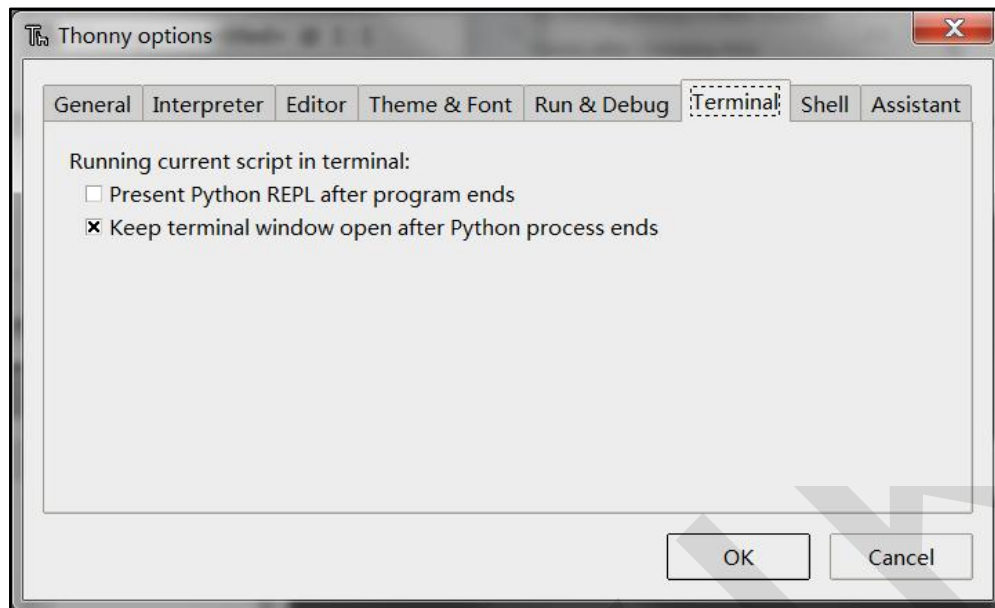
Thonny options

General | Interpreter | Editor | Theme & Font | Run & Debug | Terminal | Shell | Assistant

Running current script in terminal:
☐ Present Python REPL after program ends
☒ Keep terminal window open after Python process ends

OK | Cancel